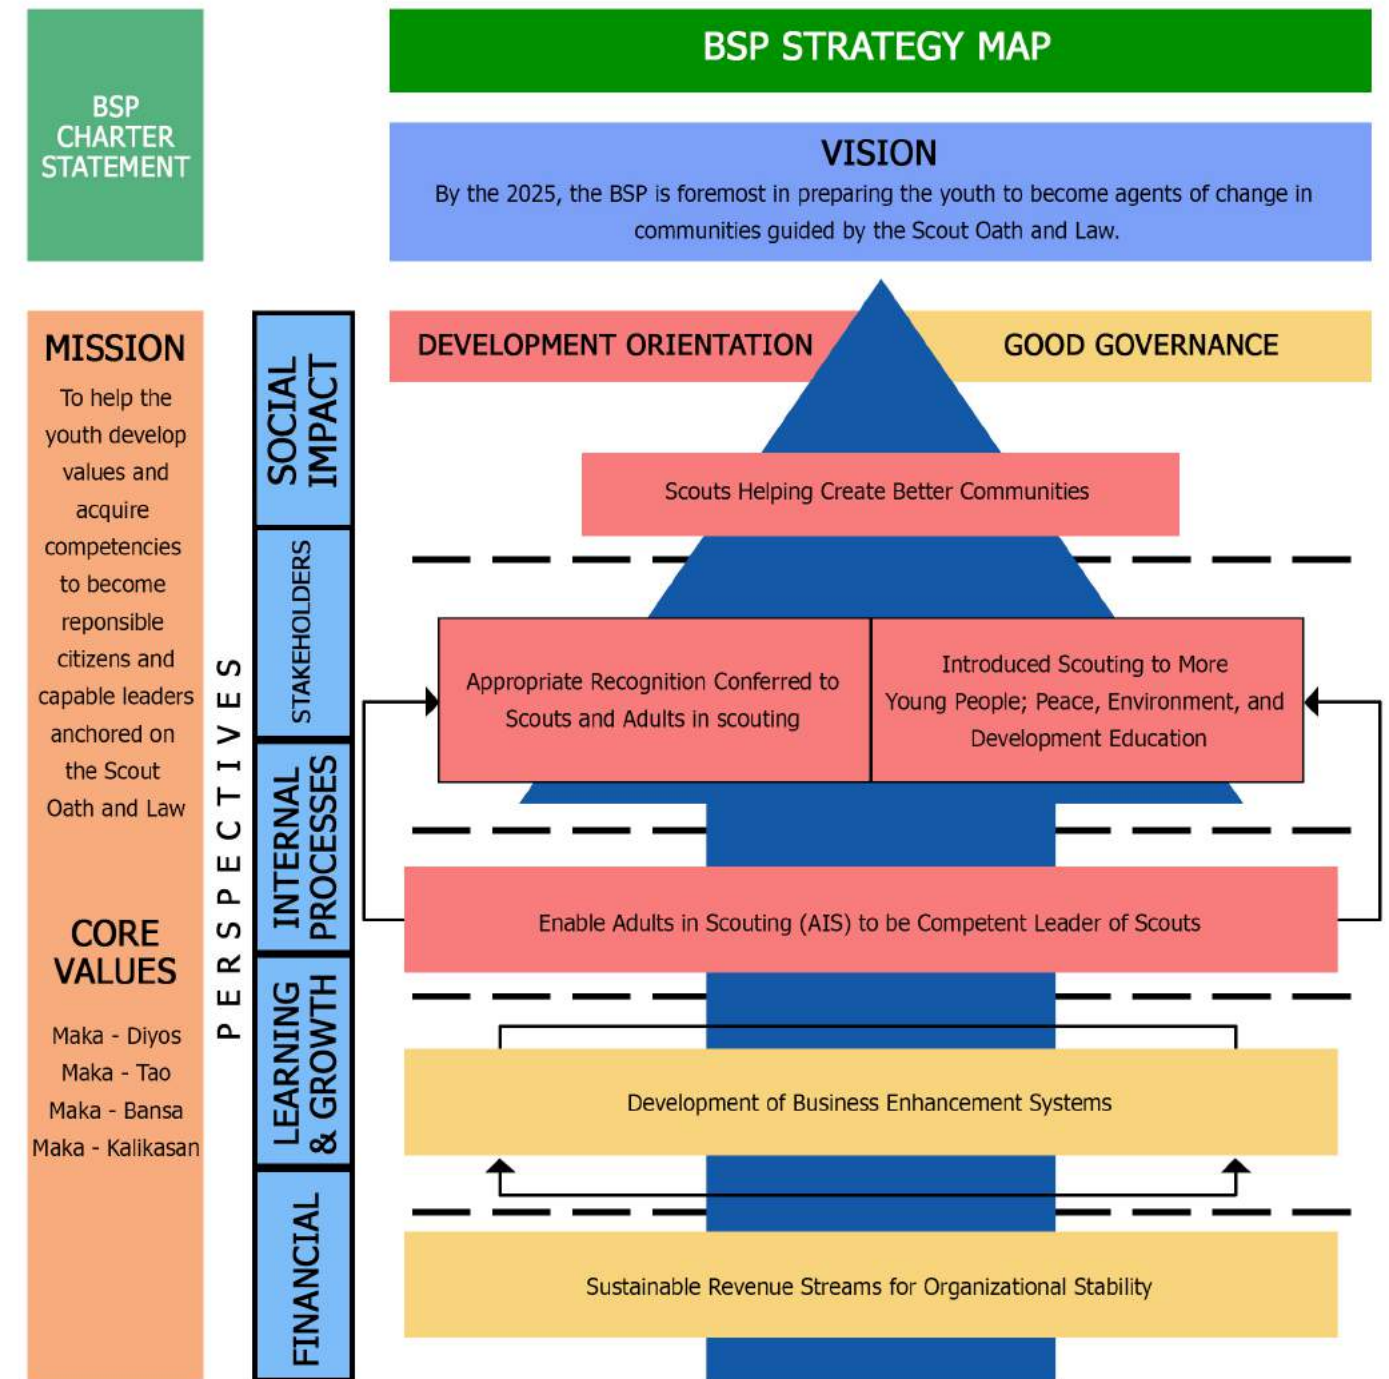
BSP CHARTER STATEMENT

BSP STRATEGY MAP

VISION
By the 2025, the BSP is foremost in preparing the youth to become agents of change in communities guided by the Scout Oath and Law.

MISSION
To help the youth develop values and acquire competencies to become reponsible citizens and capable leaders anchored on the Scout Oath and Law

CORE VALUES
Maka - Diyos
Maka - Tao
Maka - Bansa
Maka - Kalikasan

PERSPECTIVES

SOCIAL IMPACT

STAKEHOLDERS

INTERNAL PROCESSES

LEARNING & GROWTH

FINANCIAL

DEVELOPMENT ORIENTATION

GOOD GOVERNANCE

Scouts Helping Create Better Communities

Appropriate Recognition Conferred to Scouts and Adults in scouting

Introduced Scouting to More Young People; Peace, Environment, and Development Education

Enable Adults in Scouting (AIS) to be Competent Leader of Scouts

Development of Business Enhancement Systems

Sustainable Revenue Streams for Organizational Stability